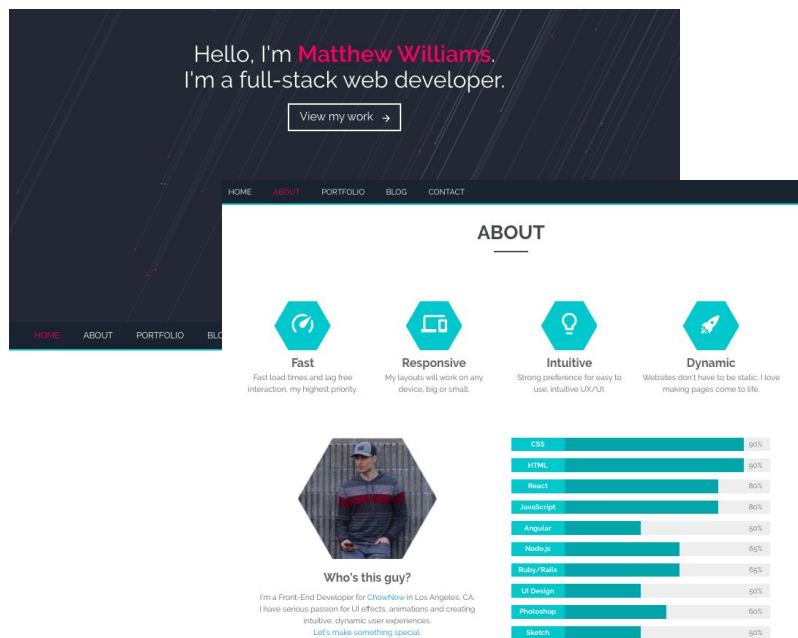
Hello, I'm Matthew Williams.
I'm a full-stack web developer.

View my work →

HOME ABOUT PORTFOLIO BLO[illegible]

HOME ABOUT PORTFOLIO BLOG CONTACT

ABOUT

Fast
Fast load times and lag free interaction, my highest priority.

Responsive
My layouts will work on any device, big or small.

Intuitive
Strong preference for easy to use, intuitive UX/UI.

Dynamic
Websites don't have to be static, I love making pages come to life.

Who's this guy?
I'm a Front-End Developer for ChowNow in Los Angeles, CA. I have serious passion for UI effects, animations and creating intuitive, dynamic user experiences.
Let's make something special.

CSS 90%
HTML 90%
React 80%
JavaScript 80%
Angular 50%
Node.js 65%
Ruby/Rails 65%
UI Design 50%
Photoshop 60%
Sketch 50%